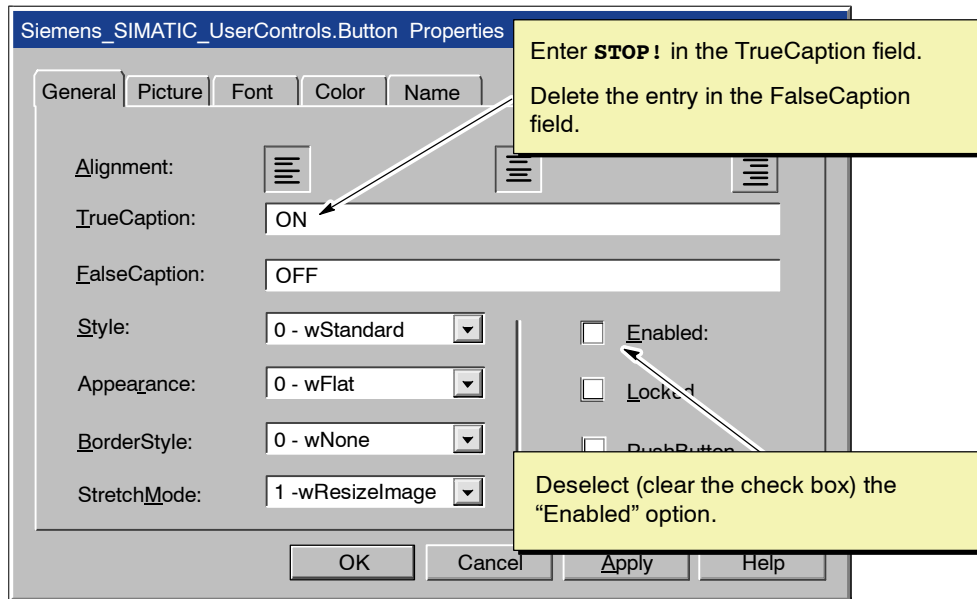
Siemens_SIMATIC_UserControls.Button Properties

General | Picture | Font | Color | Name

Enter STOP! in the TrueCaption field.

Delete the entry in the FalseCaption field.

Alignment:

TrueCaption: ON

FalseCaption: OFF

Style: 0 - wStandard

Appearance: 0 - wFlat

BorderStyle: 0 - wNone

StretchMode: 1 -wResizeImage

Enabled:

Locked

PushButton

Deselect (clear the check box) the "Enabled" option.

OK Cancel Apply Help